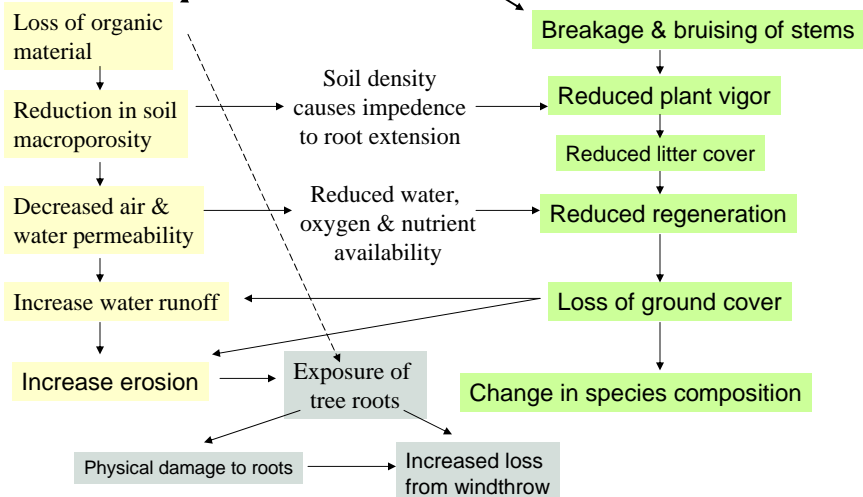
Loss of organic material

Reduction in soil macroporosity

Decreased air & water permeability

Increase water runoff

Increase erosion

Soil density causes impedence to root extension

Reduced water, oxygen & nutrient availability

Breakage & bruising of stems

Reduced plant vigor

Reduced litter cover

Reduced regeneration

Loss of ground cover

Change in species composition

Exposure of tree roots

Physical damage to roots

Increased loss from windthrow